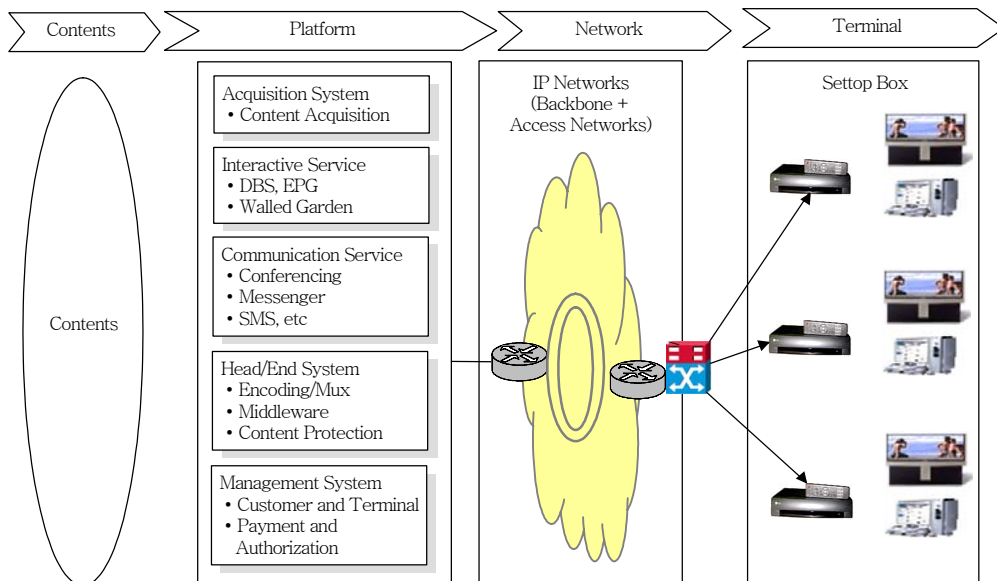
Contents
Platform
Network
Terminal

Contents

Acquisition System
• Content Acquisition

Interactive Service
• DBS, EPG
• Walled Garden

Communication Service
• Conferencing
• Messenger
• SMS, etc

Head/End System
• Encoding/Mux
• Middleware
• Content Protection

Management System
• Customer and Terminal
• Payment and Authorization

IP Networks (Backbone + Access Networks)

Settop Box